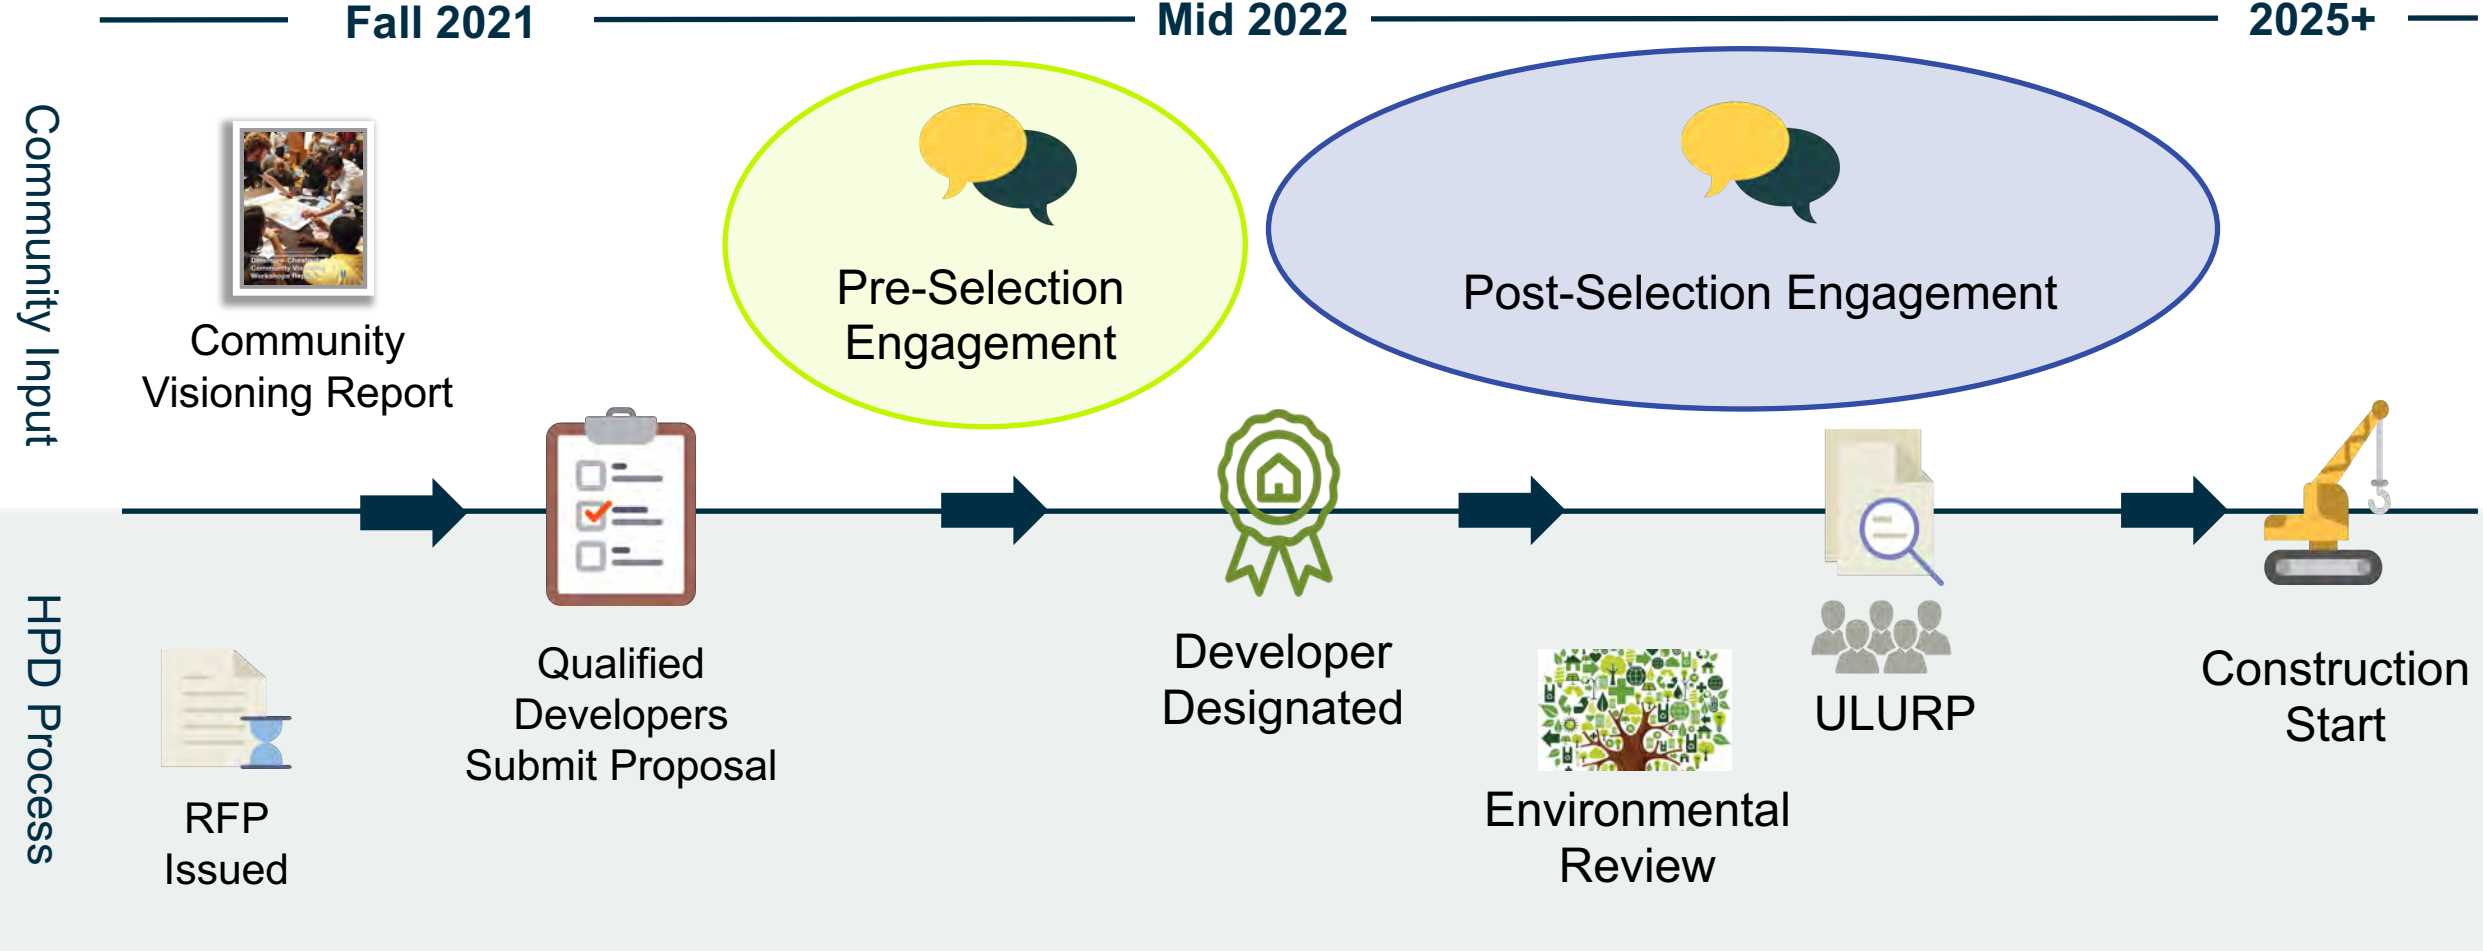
Fall 2021

Mid 2022

2025+

Community Input

Community Visioning Report

Pre-Selection Engagement

Post-Selection Engagement

HPD Process

RFP Issued

Qualified Developers Submit Proposal

Developer Designated

Environmental Review

ULURP

Construction Start